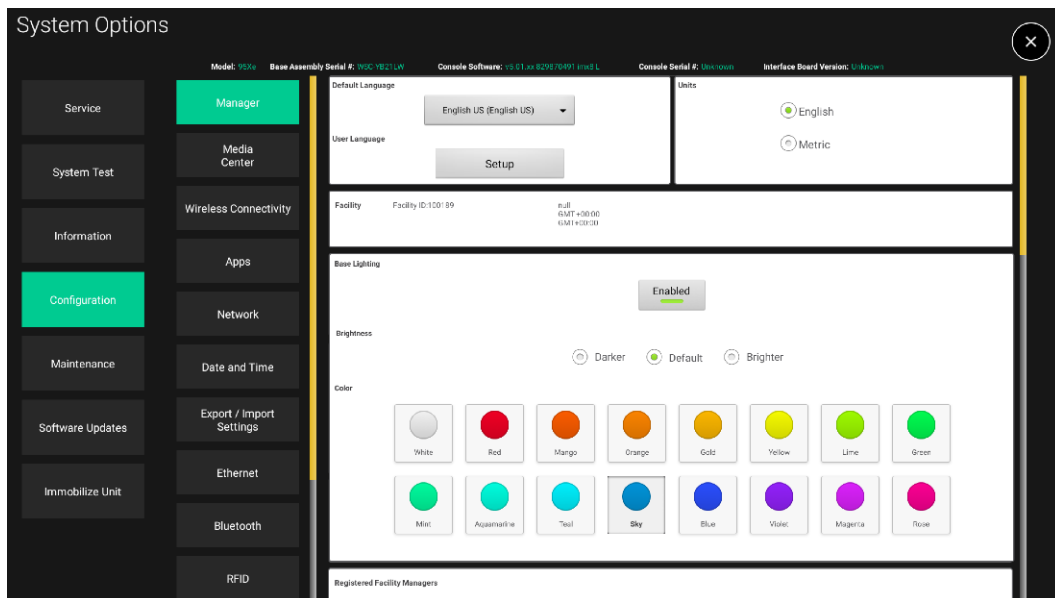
System Options

Model: 95Xe Base Assembly Serial #: 95C YB21LW Console Software: v5.01.xx 829870491 imx8 L Console Serial #: Unknown Interface Board Version: Unknown

Service

System Test

Information

Configuration

Maintenance

Software Updates

Immobilize Unit

Manager

Media Center

Wireless Connectivity

Apps

Network

Date and Time

Export / Import Settings

Ethernet

Bluetooth

RFID

Default Language

English US (English US)

User Language

Setup

Units

English

Metric

Facility Facility ID:100189 null GMT+00:00 GMT+00:00

Base Lighting

Enabled

Brightness

Darker Default Brighter

Color

White Red Mango Orange Gold Yellow Lime Green

Mint Aquamarine Teal Sky Blue Violet Magenta Rose

Registered Facility Managers